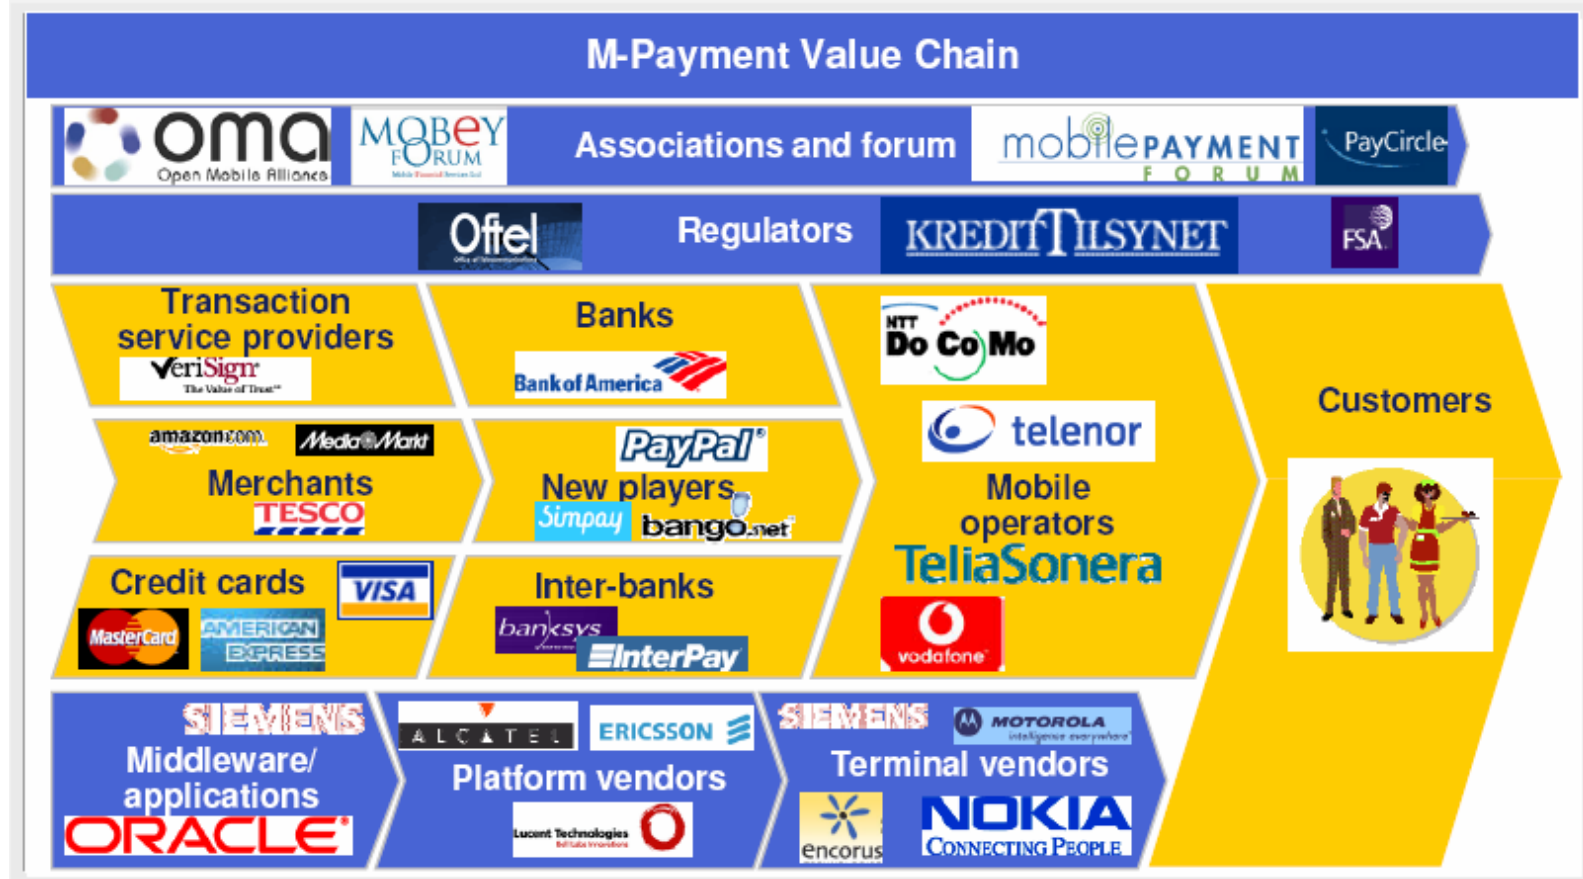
M-Payment Value Chain

oma Open Mobile Alliance
MOBEY FORUM
Associations and forum
mobile PAYMENT FORUM
PayCircle

Oftel
Regulators
KREDITTILSYNET
FSA

Transaction service providers
VeriSign The Value of Trust

Banks
Bank of America

NTT DoCoMo
telenor
Mobile operators
TeliaSonera
vodafone

Customers

amazon.com
MediaMarkt
Merchants
TESCO

PayPal
New players
Simpay
bango.net

Credit cards
VISA
MasterCard
AMERICAN EXPRESS

Inter-banks
banksys
InterPay

SIEMENS
Middleware/ applications
ORACLE

ALCATEL
ERICSSON
Platform vendors
Lucent Technologies Bell Labs Innovations

SIEMENS
MOTOROLA intelligence everywhere
Terminal vendors
encorus
NOKIA CONNECTING PEOPLE